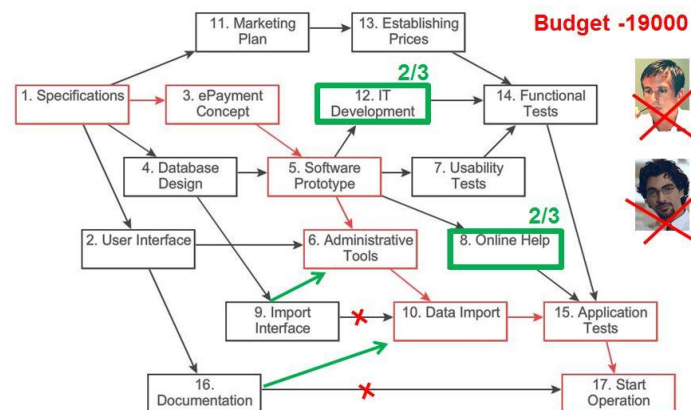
11. Marketing Plan

13. Establishing Prices

Budget -19000

1. Specifications

3. ePayment Concept

2/3

12. IT Development

14. Functional Tests

4. Database Design

5. Software Prototype

7. Usability Tests

2/3

2. User Interface

6. Administrative Tools

8. Online Help

9. Import Interface

10. Data Import

15. Application Tests

16. Documentation

17. Start Operation